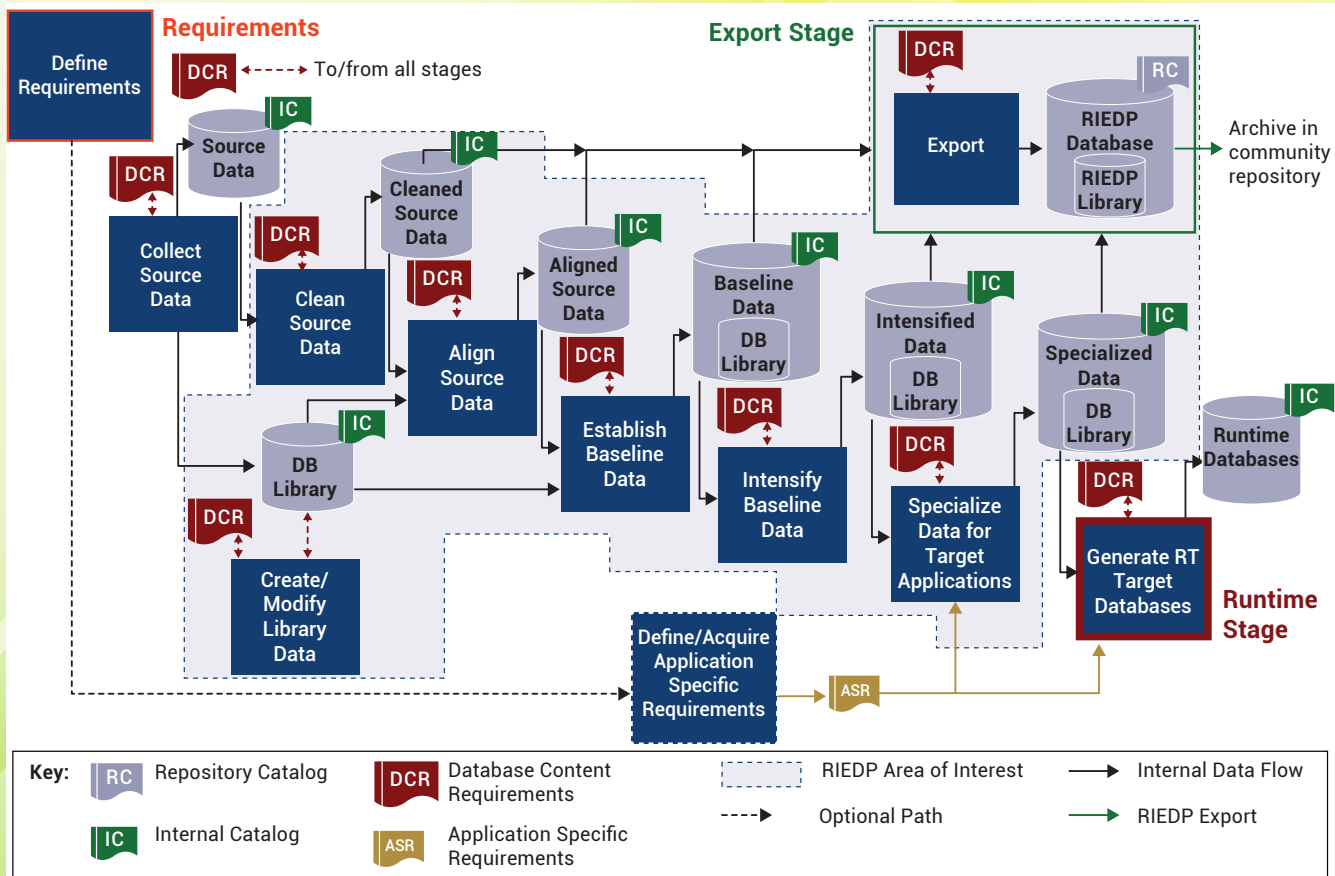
Define Requirements

Requirements

DCR To/from all stages

Export Stage

DCR

RC

Export

RIEDP Database

RIEDP Library

Archive in community repository

IC

Source Data

DCR

IC

Cleaned Source Data

Collect Source Data

DCR

Clean Source Data

DCR

IC

Aligned Source Data

IC

Baseline Data

DB Library

IC

Intensified Data

DB Library

IC

Specialized Data

DB Library

Align Source Data

DCR

Establish Baseline Data

DCR

Intensify Baseline Data

DCR

Specialize Data for Target Applications

IC

Runtime Databases

IC

DB Library

DCR

Generate RT Target Databases

Runtime Stage

DCR

Create/ Modify Library Data

Define/Acquire Application Specific Requirements

ASR

Key: RC Repository Catalog

DCR Database Content Requirements

RIEDP Area of Interest

Internal Data Flow

Optional Path

RIEDP Export

IC Internal Catalog

ASR Application Specific Requirements